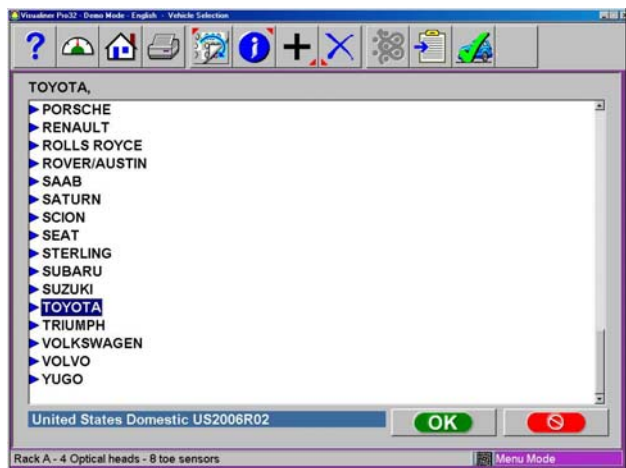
Visualiner Pro32 - Demo Mode - English - Vehicle Selection

TOYOTA,

PORSCHE
RENAULT
ROLLS ROYCE
ROVER/AUSTIN
SAAB
SATURN
SCION
SEAT
STERLING
SUBARU
SUZUKI
TOYOTA
TRIUMPH
VOLKSWAGEN
VOLVO
YUGO

United States Domestic US2006R02

OK

Rack A - 4 Optical heads - 8 toe sensors

Menu Mode